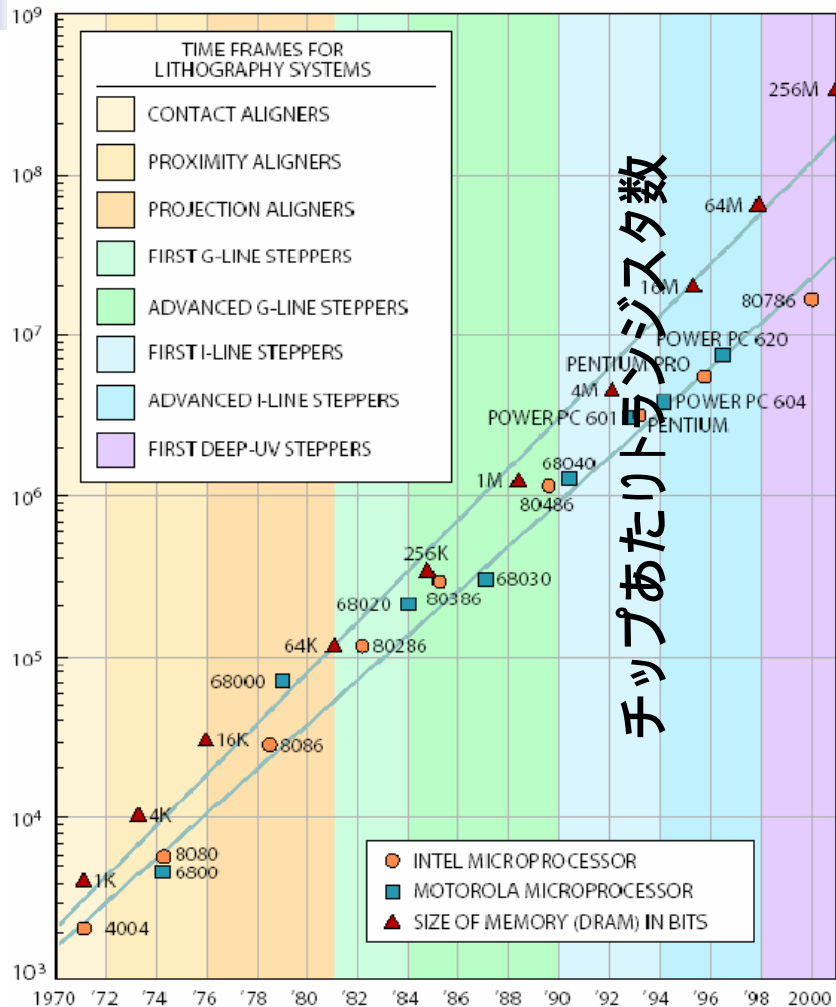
TIME FRAMES FOR LITHOGRAPHY SYSTEMS

CONTACT ALIGNERS
PROXIMITY ALIGNERS
PROJECTION ALIGNERS
FIRST G-LINE STEPPERS
ADVANCED G-LINE STEPPERS
FIRST I-LINE STEPPERS
ADVANCED I-LINE STEPPERS
FIRST DEEP-UV STEPPERS

チップあたりトランジスタ数

$10^9$
$10^8$
$10^7$
$10^6$
$10^5$
$10^4$
$10^3$

256M
64M
16M
80786
POWER PC 620
PENTIUM PRO
4M
POWER PC 604
POWER PC 601
PENTIUM
68040
1M
80486
256K
68030
68020
80386
64K
80286
68000
16K
8086
4K
8080
1K
6800
4004

INTEL MICROPROCESSOR
MOTOROLA MICROPROCESSOR
SIZE OF MEMORY (DRAM) IN BITS

1970 '72 '74 '76 '78 '80 '82 '84 '86 '88 '90 '92 '94 '96 '98 2000